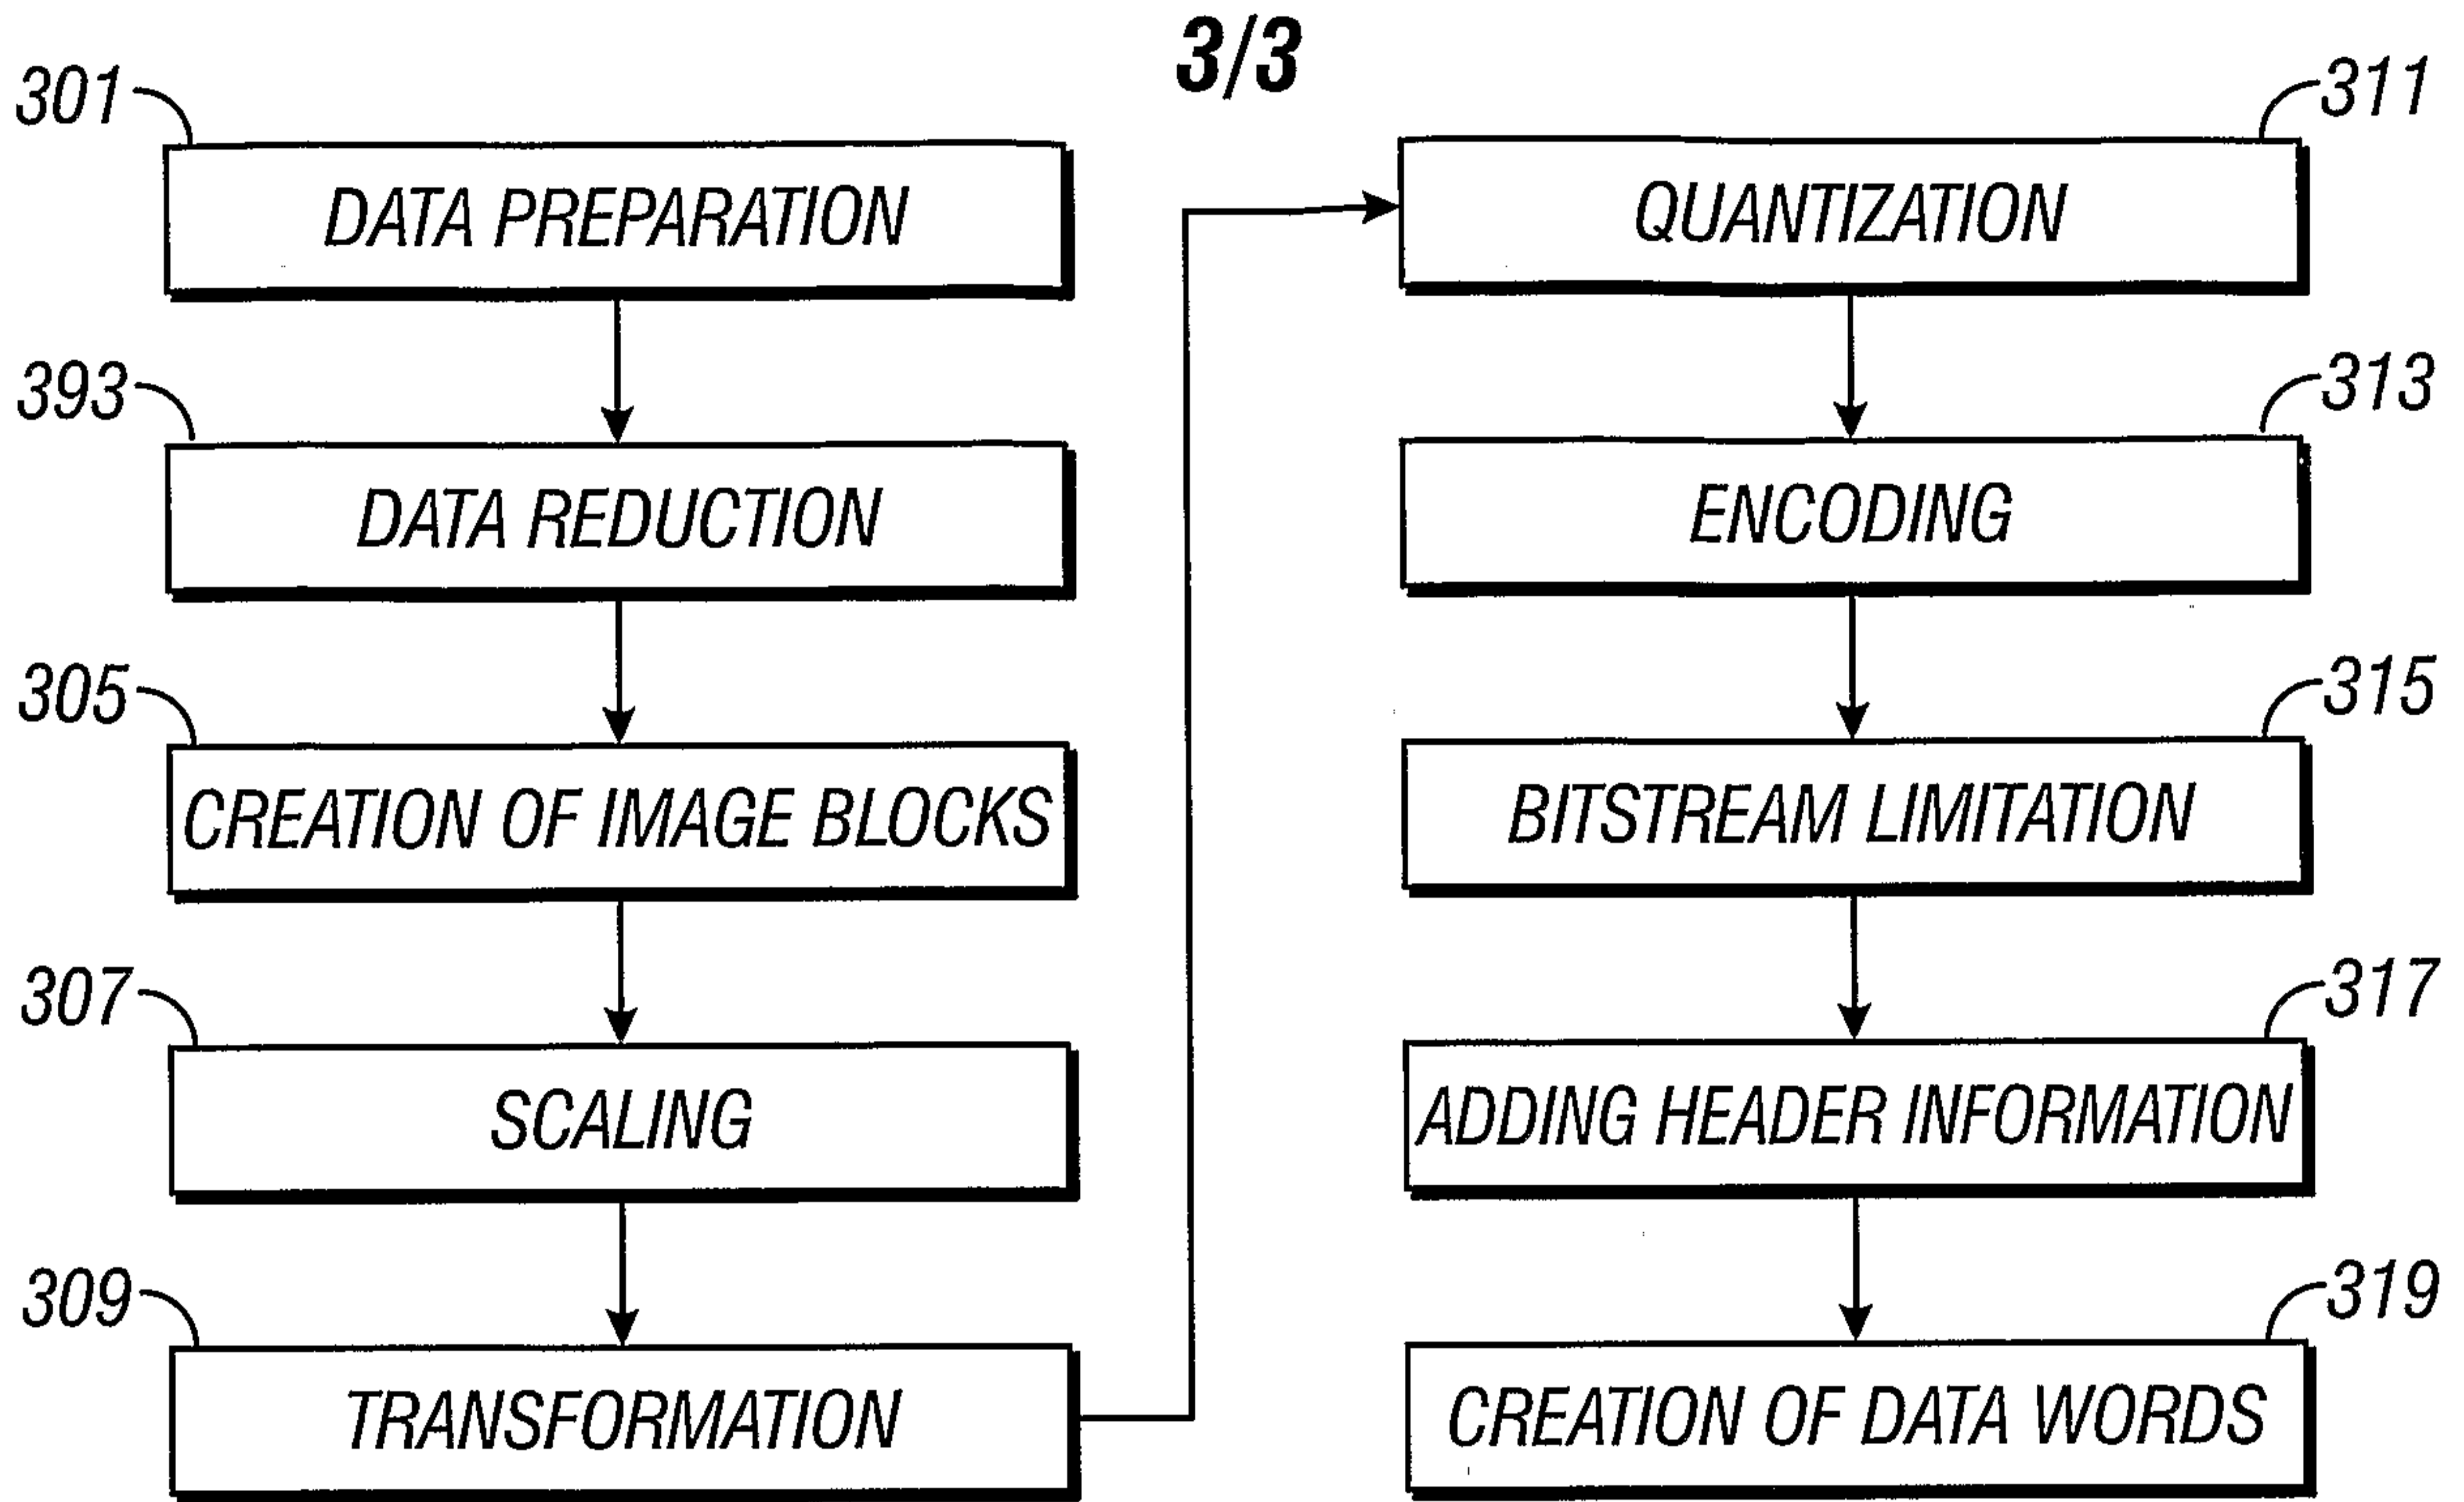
3/3

301

DATA PREPARATION

393

DATA REDUCTION

305

CREATION OF IMAGE BLOCKS

307

SCALING

309

TRANSFORMATION

311

QUANTIZATION

313

ENCODING

315

BITSTREAM LIMITATION

317

ADDING HEADER INFORMATION

319

CREATION OF DATA WORDS